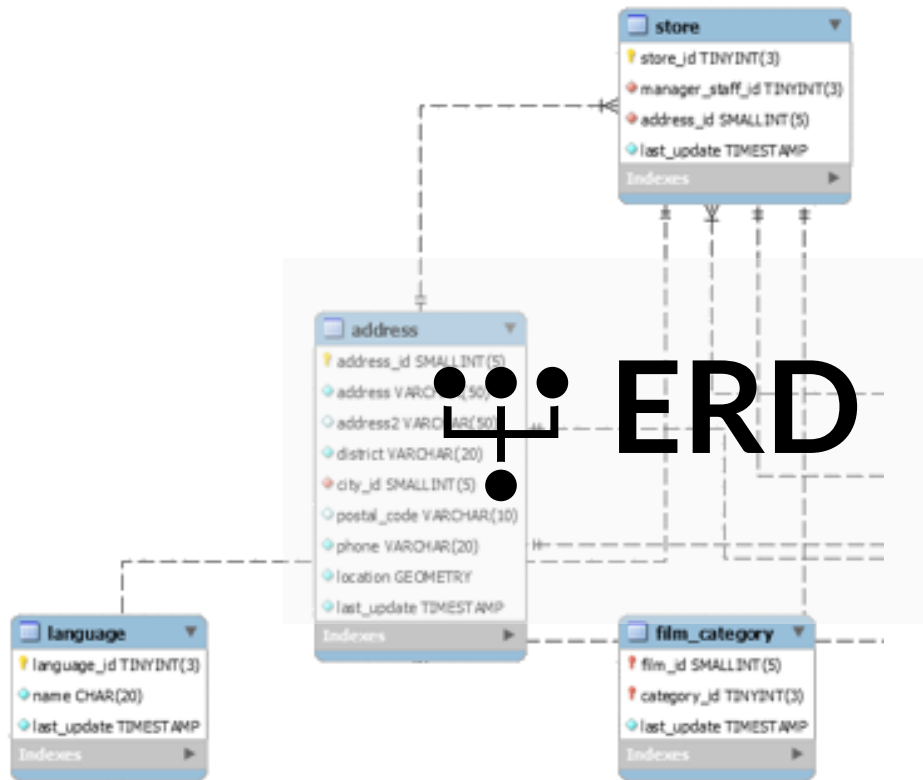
store
store_id TINYINT(3)
manager_staff_id TINYINT(3)
address_id SMALLINT(5)
last_update TIMESTAMP
Indexes

address
address_id SMALLINT(5)
address VARCHAR(50)
address2 VARCHAR(50)
district VARCHAR(20)
city_id SMALLINT(5)
postal_code VARCHAR(10)
phone VARCHAR(20)
location GEOMETRY
last_update TIMESTAMP
Indexes

ERD

language
language_id TINYINT(3)
name CHAR(20)
last_update TIMESTAMP
Indexes

film_category
film_id SMALLINT(5)
category_id TINYINT(3)
last_update TIMESTAMP
Indexes